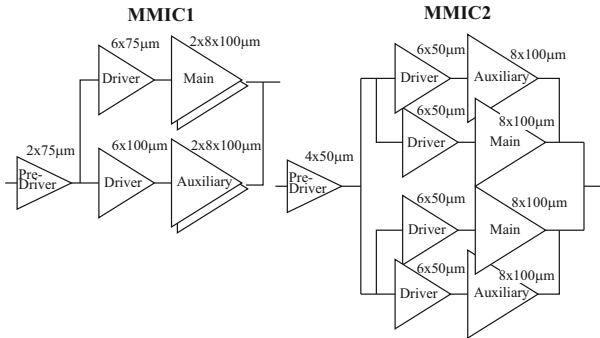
MMIC1

6x75μm
2x8x100μm
Driver
Main
2x75μm
Pre-Driver
6x100μm
2x8x100μm
Driver
Auxiliary

MMIC2

6x50μm
8x100μm
Driver
Auxiliary
6x50μm
8x100μm
Driver
Main
4x50μm
Pre-Driver
6x50μm
8x100μm
Driver
Main
6x50μm
8x100μm
Driver
Auxiliary